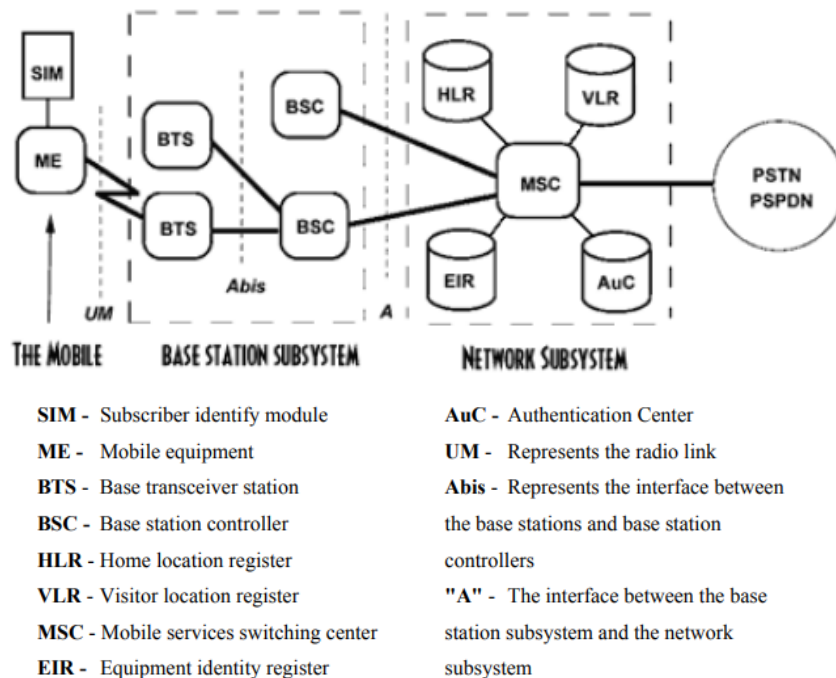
SIM

ME

BTS

BTS

BSC

BSC

Abis

UM

A

HLR

VLR

MSC

EIR

AuC

PSTN
PSPDN

THE MOBILE

BASE STATION SUBSYSTEM

NETWORK SUBSYSTEM

SIM - Subscriber identify module
ME - Mobile equipment
BTS - Base transceiver station
BSC - Base station controller
HLR - Home location register
VLR - Visitor location register
MSC - Mobile services switching center
EIR - Equipment identity register

AuC - Authentication Center
UM - Represents the radio link
Abis - Represents the interface between the base stations and base station controllers
"A" - The interface between the base station subsystem and the network subsystem